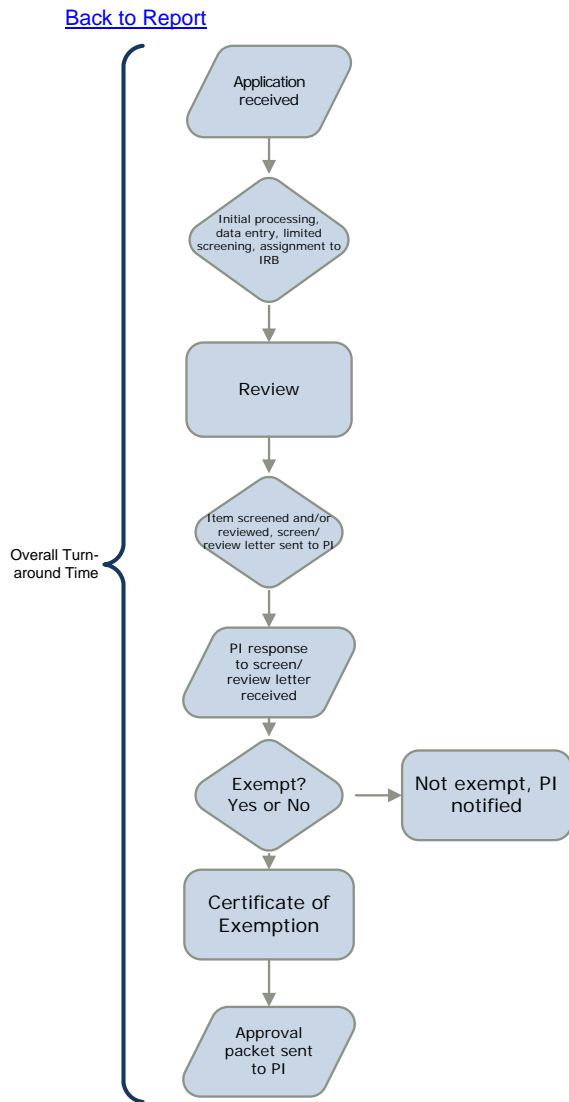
Back to Report

Application received

Initial processing, data entry, limited screening, assignment to IRB

Review

Item screened and/or reviewed, screen/ review letter sent to PI

Overall Turnaround Time

PI response to screen/ review letter received

Exempt? Yes or No

Not exempt, PI notified

Certificate of Exemption

Approval packet sent to PI